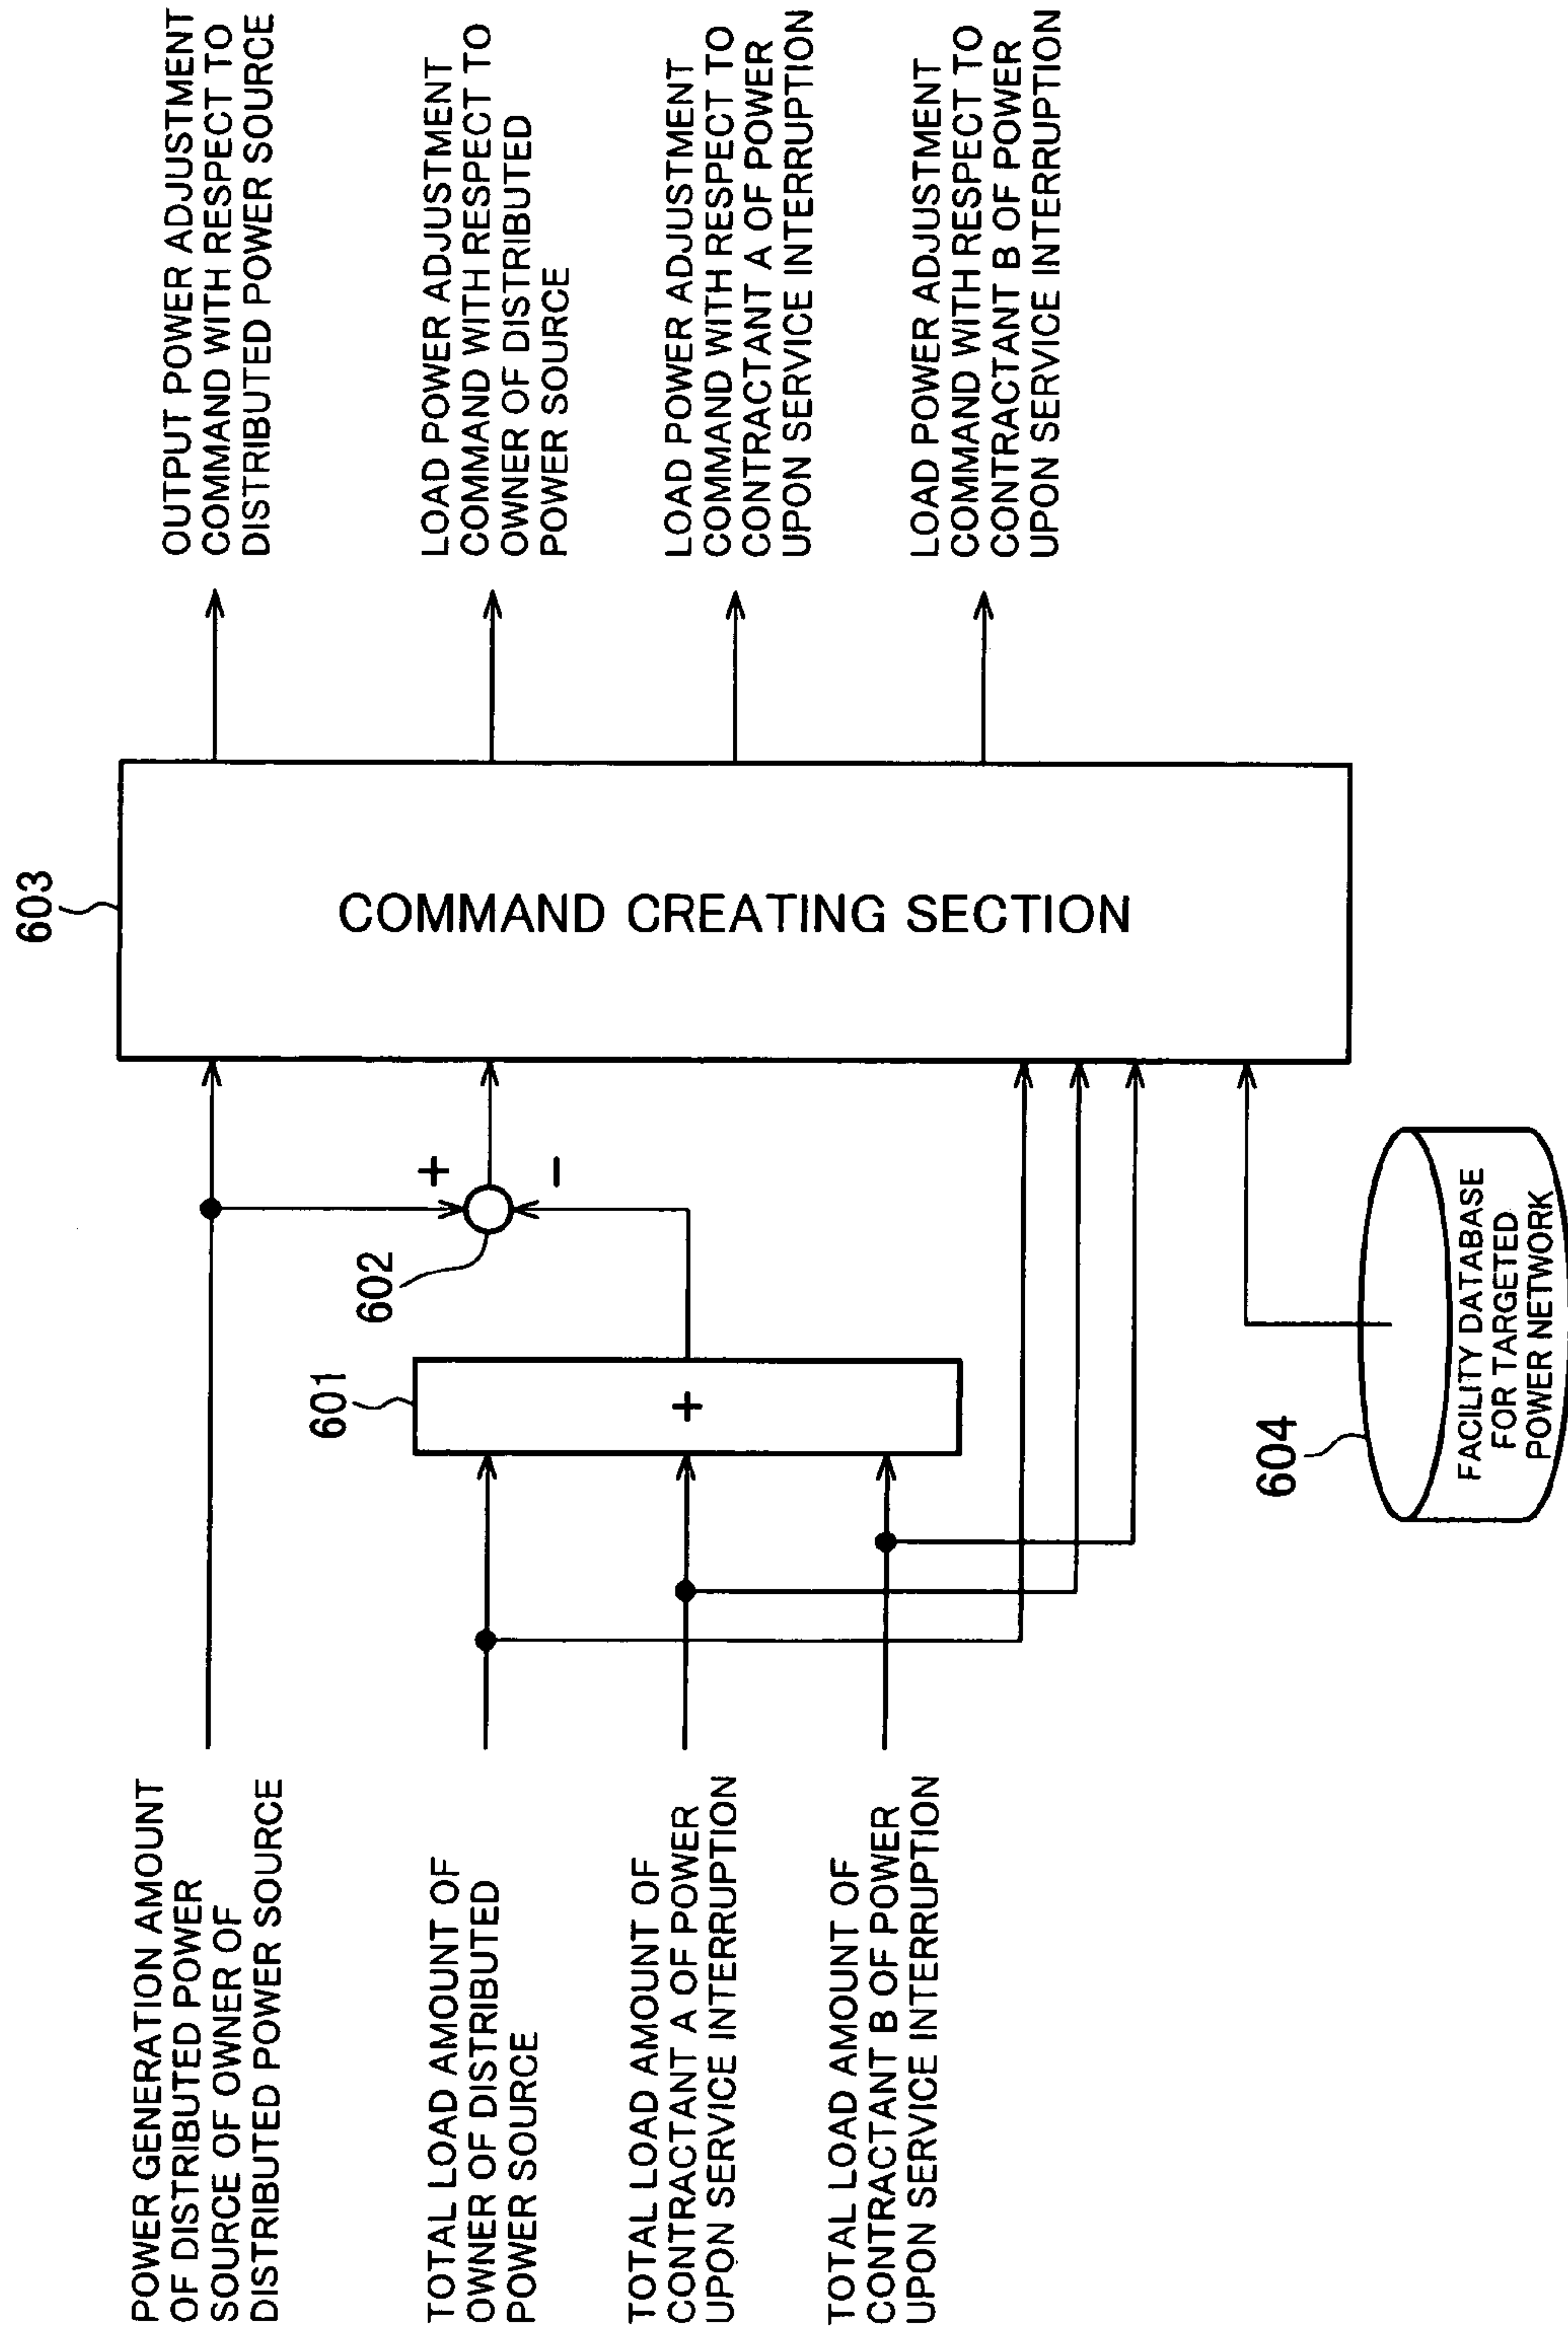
OUTPUT POWER ADJUSTMENT COMMAND WITH RESPECT TO DISTRIBUTED POWER SOURCE

LOAD POWER ADJUSTMENT COMMAND WITH RESPECT TO OWNER OF DISTRIBUTED POWER SOURCE

LOAD POWER ADJUSTMENT COMMAND WITH RESPECT TO CONTRACTANT A OF POWER UPON SERVICE INTERRUPTION

LOAD POWER ADJUSTMENT COMMAND WITH RESPECT TO CONTRACTANT B OF POWER UPON SERVICE INTERRUPTION

603

COMMAND CREATING SECTION

+

-

602

601

+

604

FACILITY DATABASE FOR TARGETED POWER NETWORK

POWER GENERATION AMOUNT OF DISTRIBUTED POWER SOURCE OF OWNER OF DISTRIBUTED POWER SOURCE

TOTAL LOAD AMOUNT OF OWNER OF DISTRIBUTED POWER SOURCE

TOTAL LOAD AMOUNT OF CONTRACTANT A OF POWER UPON SERVICE INTERRUPTION

TOTAL LOAD AMOUNT OF CONTRACTANT B OF POWER UPON SERVICE INTERRUPTION